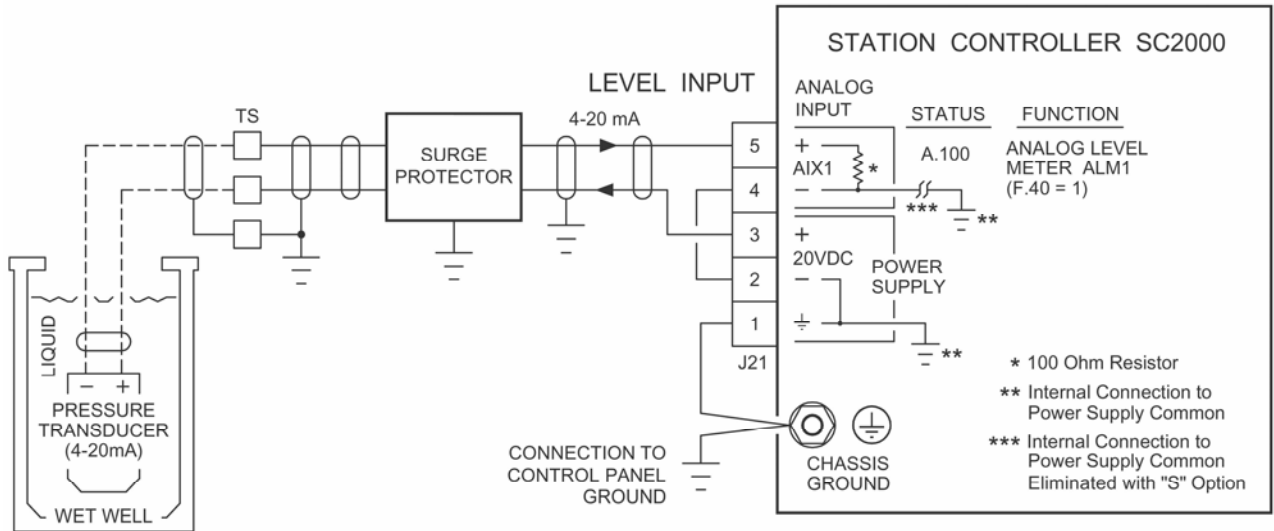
STATION CONTROLLER SC2000

LEVEL INPUT

TS

SURGE PROTECTOR

4-20 mA

ANALOG INPUT

STATUS

FUNCTION

5

4

3

2

1

J21

+
AIX1
−

*

A.100

ANALOG LEVEL METER ALM1 (F.40 = 1)

***

**

+
20VDC
−

POWER SUPPLY

**

LIQUID

− +

PRESSURE TRANSDUCER (4-20mA)

WET WELL

CONNECTION TO CONTROL PANEL GROUND

CHASSIS GROUND

* 100 Ohm Resistor

** Internal Connection to Power Supply Common

*** Internal Connection to Power Supply Common Eliminated with "S" Option